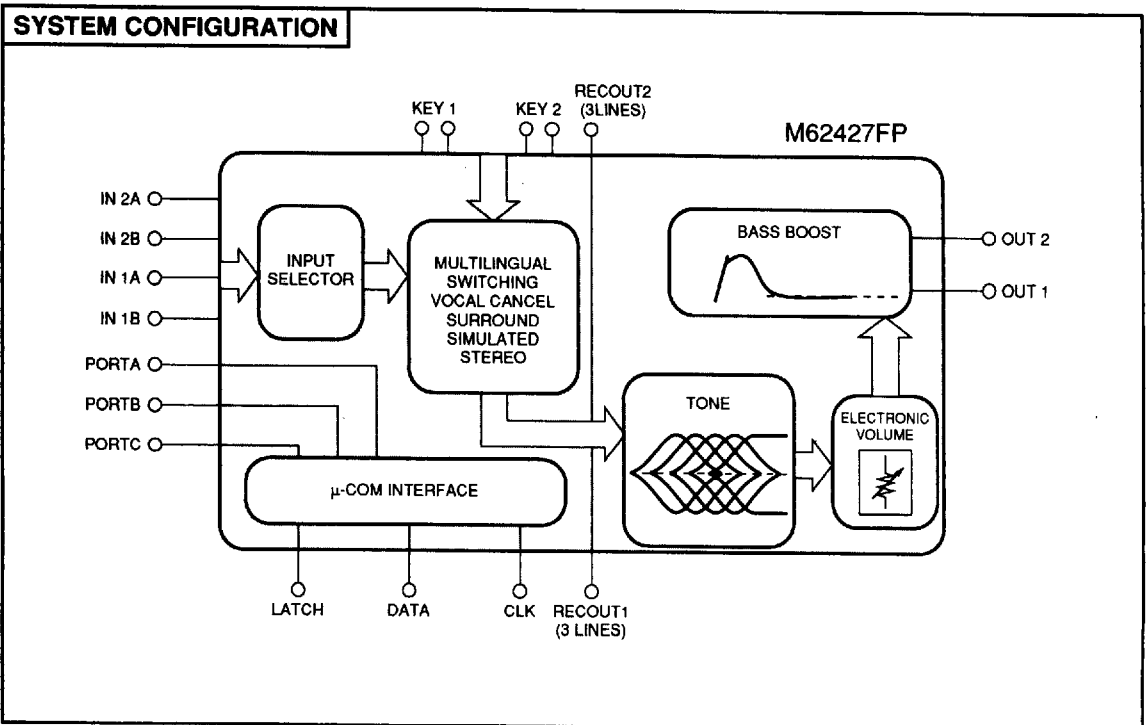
SYSTEM CONFIGURATION

KEY 1

KEY 2

RECOUT2 (3LINES)

M62427FP

IN 2A

IN 2B

IN 1A

IN 1B

INPUT SELECTOR

MULTILINGUAL SWITCHING VOCAL CANCEL SURROUND SIMULATED STEREO

BASS BOOST

OUT 2

OUT 1

PORTA

PORTB

PORTC

TONE

ELECTRONIC VOLUME

μ-COM INTERFACE

LATCH

DATA

CLK

RECOUT1 (3 LINES)